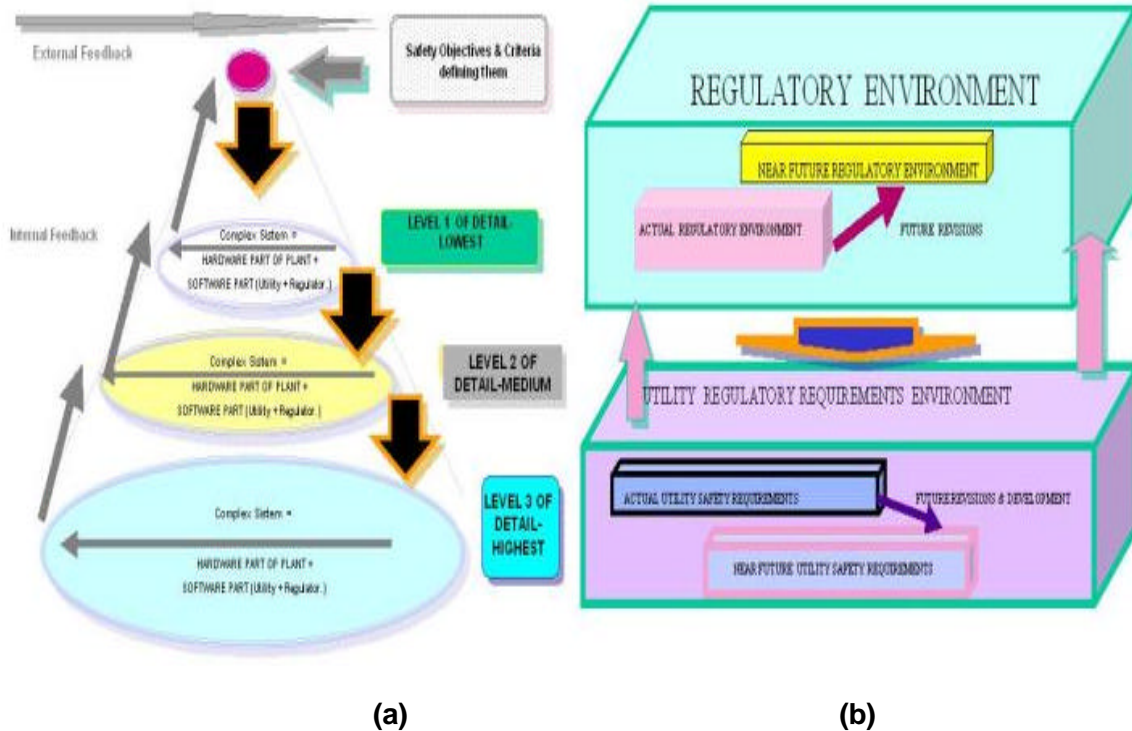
External Feedback

Safety Objectives & Criteria defining them

Internal Feedback

Complex Sistem =
HARDWARE PART OF PLANT +
SOFTWARE PART (Utility + Regulator.)

LEVEL 1 OF DETAIL-LOWEST

Complex Sistem =
HARDWARE PART OF PLANT +
SOFTWARE PART (Utility + Regulator.)

LEVEL 2 OF DETAIL-MEDIUM

Complex Sistem =
HARDWARE PART OF PLANT +
SOFTWARE PART (Utility + Regulator.)

LEVEL 3 OF DETAIL-HIGHEST

REGULATORY ENVIRONMENT

NEAR FUTURE REGULATORY ENVIRONMENT

ACTUAL REGULATORY ENVIRONMENT

FUTURE REVISIONS

UTILITY REGULATORY REQUIREMENTS ENVIRONMENT

ACTUAL UTILITY SAFETY REQUIREMENTS

FUTURE REVISIONS & DEVELOPMENT

NEAR FUTURE UTILITY SAFETY REQUIREMENTS

(a)

(b)